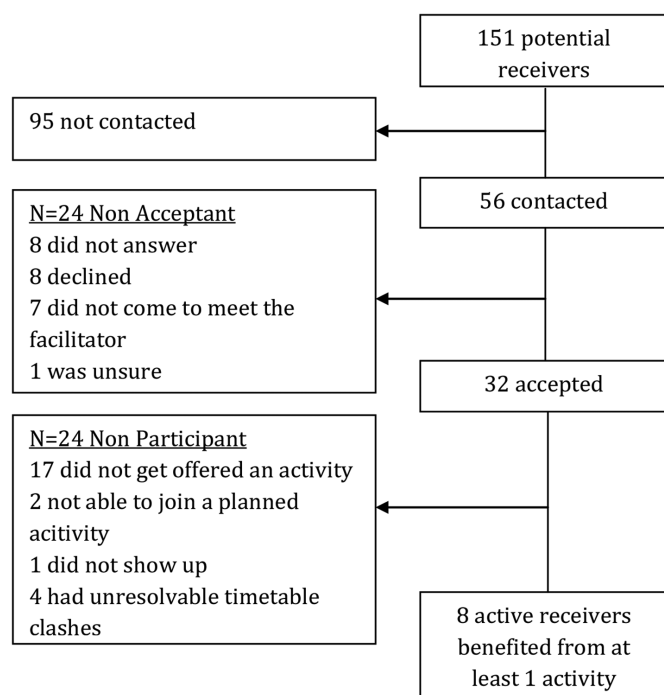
151 potential receivers

95 not contacted

56 contacted

N=24 Non Acceptant
8 did not answer
8 declined
7 did not come to meet the facilitator
1 was unsure

32 accepted

N=24 Non Participant
17 did not get offered an activity
2 not able to join a planned acitivity
1 did not show up
4 had unresolvable timetable clashes

8 active receivers benefited from at least 1 activity